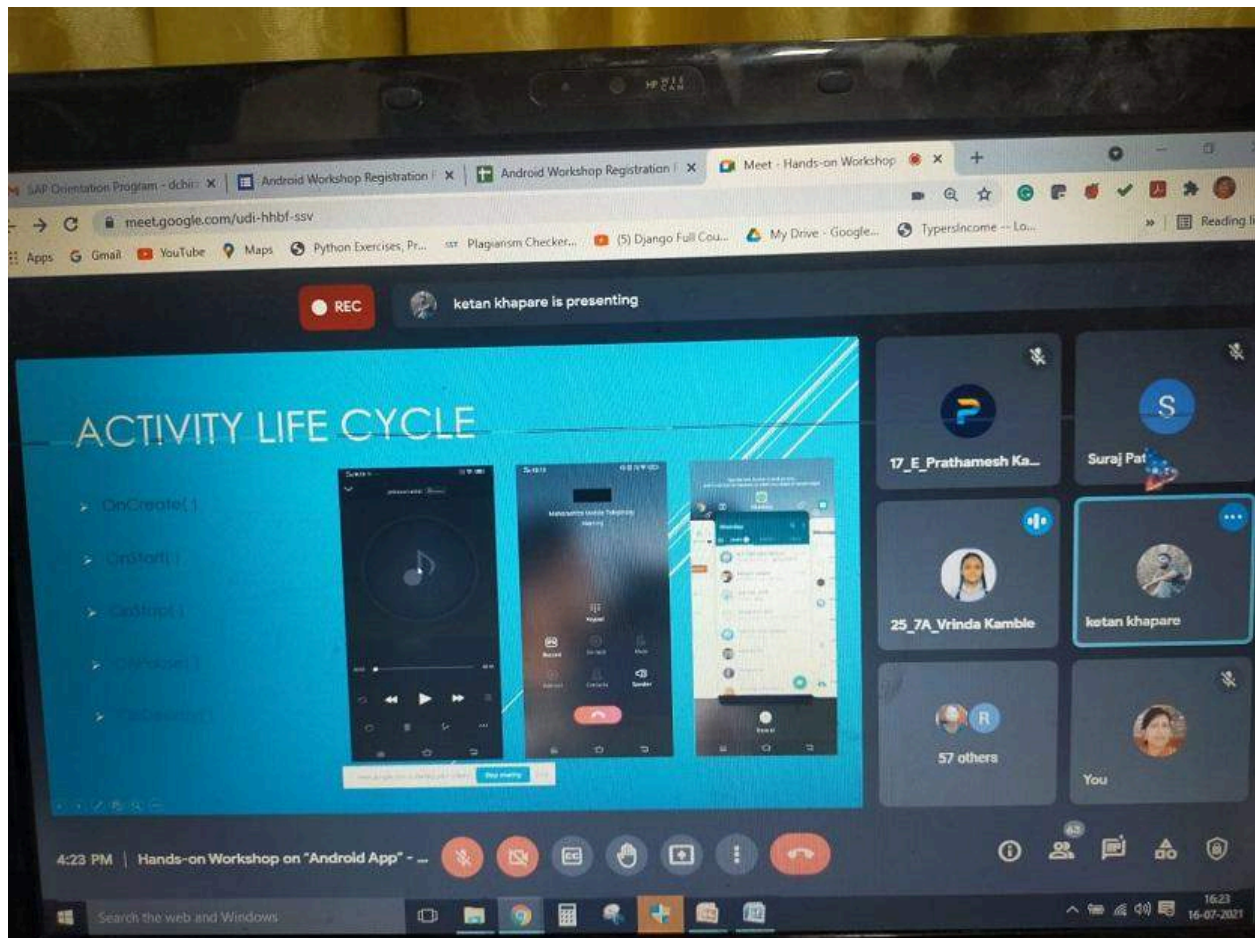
HP WEB CAM

SAP Orientation Program - dcbir ×
Android Workshop Registration ×
Android Workshop Registration ×
Meet - Hands-on Workshop ×

meet.google.com/udi-hhbf-ssv

Apps Gmail YouTube Maps Python Exercises, Pr... Plagiarism Checker... (5) Django Full Cou... My Drive - Google... TypersIncome -- Lo... Reading li

REC

ketan khapare is presenting

ACTIVITY LIFE CYCLE

OnCreate()

OnStart()

OnStop()

OnPause()

OnDestroy()

Stop sharing

17_E_Prathamesh Ka...

Suraj Pat

25_7A_Vrinda Kamble

ketan khapare

57 others

You

4:23 PM | Hands-on Workshop on "Android App" - ...

63

Search the web and Windows

16:23
16-07-2021